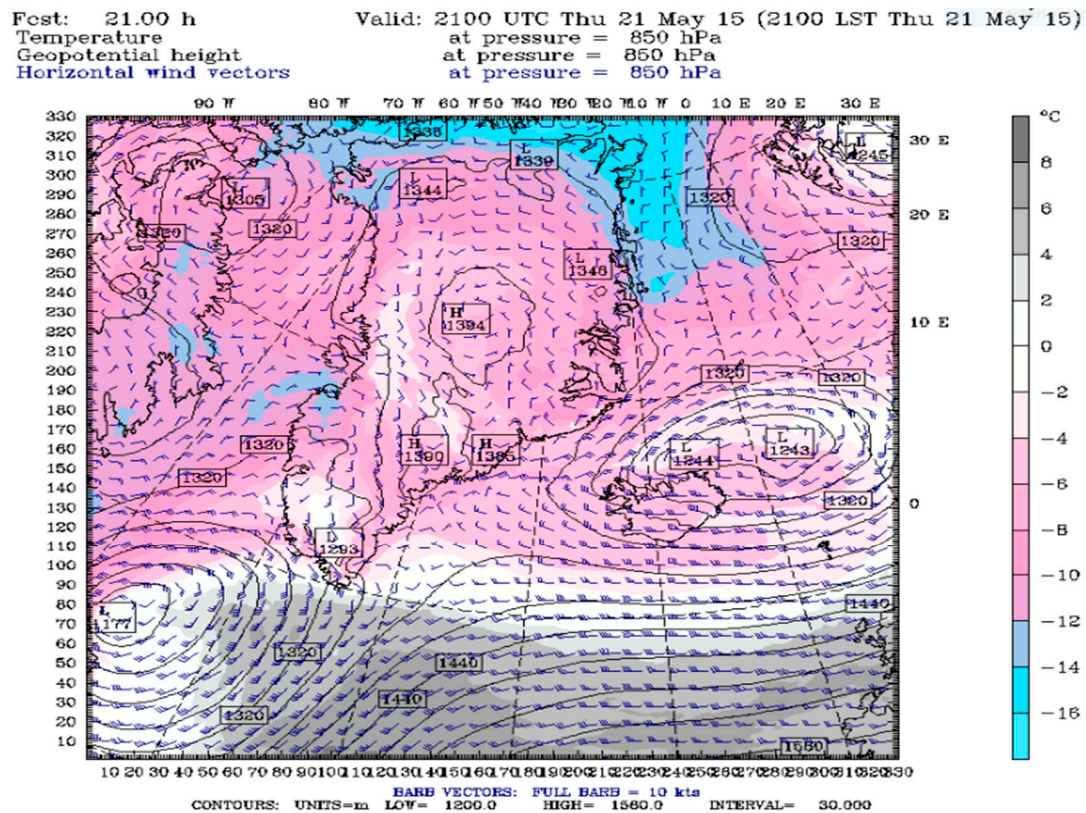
Fcst: 21.00 h
Temperature
Geopotential height
Horizontal wind vectors

Valid: 2100 UTC Thu 21 May 15 (2100 LST Thu 21 May 15)
at pressure = 850 hPa
at pressure = 850 hPa
at pressure = 850 hPa

90 W 80 W 70 W 60 W 50 W 40 W 30 W 20 W 10 W 0 10 E 20 E 30 E

330 320 310 300 290 280 270 260 250 240 230 220 210 200 190 180 170 160 150 140 130 120 110 100 90 80 70 60 50 40 30 20 10

30 E 20 E 10 E 0

1335 L 1339 L 1344 L 1305 1320 1320 1320 L 1245 1320 L 1346 H 1394 1320 1320 1320 H 1390 H 1385 L 1244 L 1243 1320 1320 L 1293 L 1177 1440 1320 1440 1440 1320 1560

10 20 30 40 50 60 70 80 90 100 110 120 130 140 150 160 170 180 190 200 210 220 230 240 250 260 270 280 290 300 310 320 330

°C 8 6 4 2 0 -2 -4 -6 -8 -10 -12 -14 -16

BARB VECTORS: FULL BARB = 10 kts
CONTOURS: UNITS=m LOW= 1200.0 HIGH= 1560.0 INTERVAL= 30.000